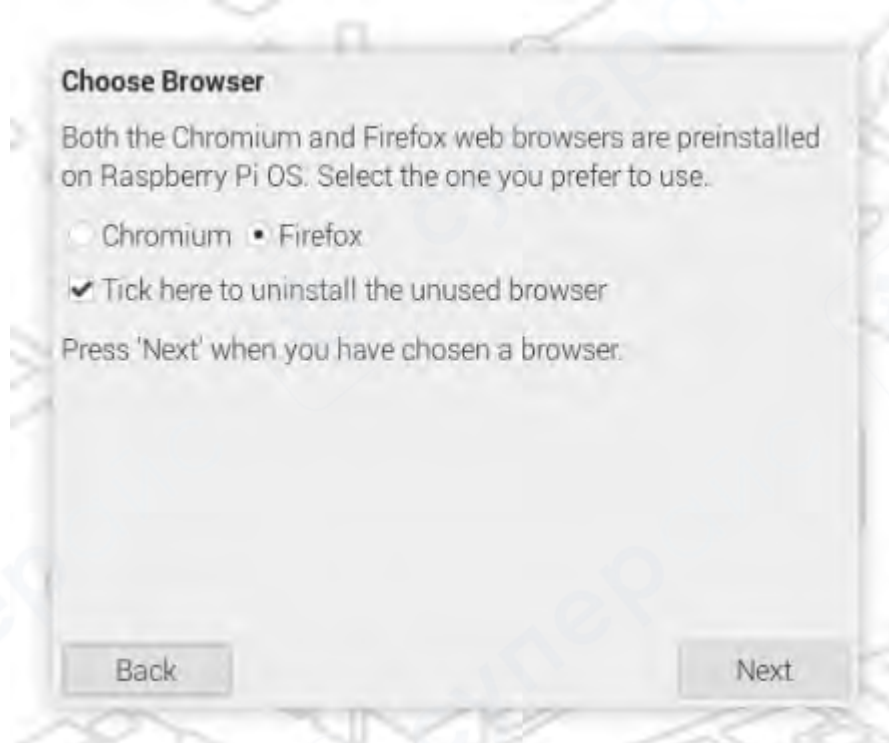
Choose Browser

Both the Chromium and Firefox web browsers are preinstalled on Raspberry Pi OS. Select the one you prefer to use.

Chromium Firefox

Tick here to uninstall the unused browser

Press 'Next' when you have chosen a browser.

Back

Next